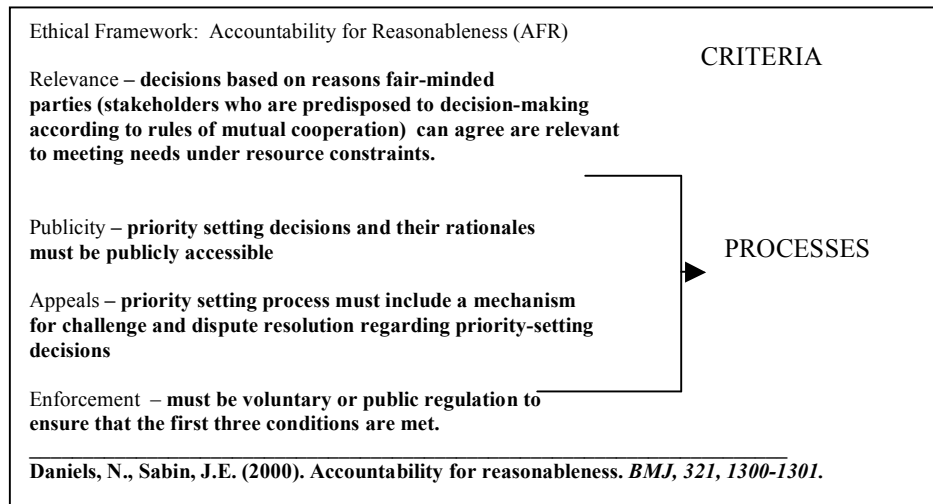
Ethical Framework: Accountability for Reasonableness (AFR)

CRITERIA

Relevance – decisions based on reasons fair-minded parties (stakeholders who are predisposed to decision-making according to rules of mutual cooperation) can agree are relevant to meeting needs under resource constraints.

Publicity – priority setting decisions and their rationales must be publicly accessible

PROCESSES

Appeals – priority setting process must include a mechanism for challenge and dispute resolution regarding priority-setting decisions

Enforcement – must be voluntary or public regulation to ensure that the first three conditions are met.

Daniels, N., Sabin, J.E. (2000). Accountability for reasonableness. *BMJ, 321, 1300-1301.*